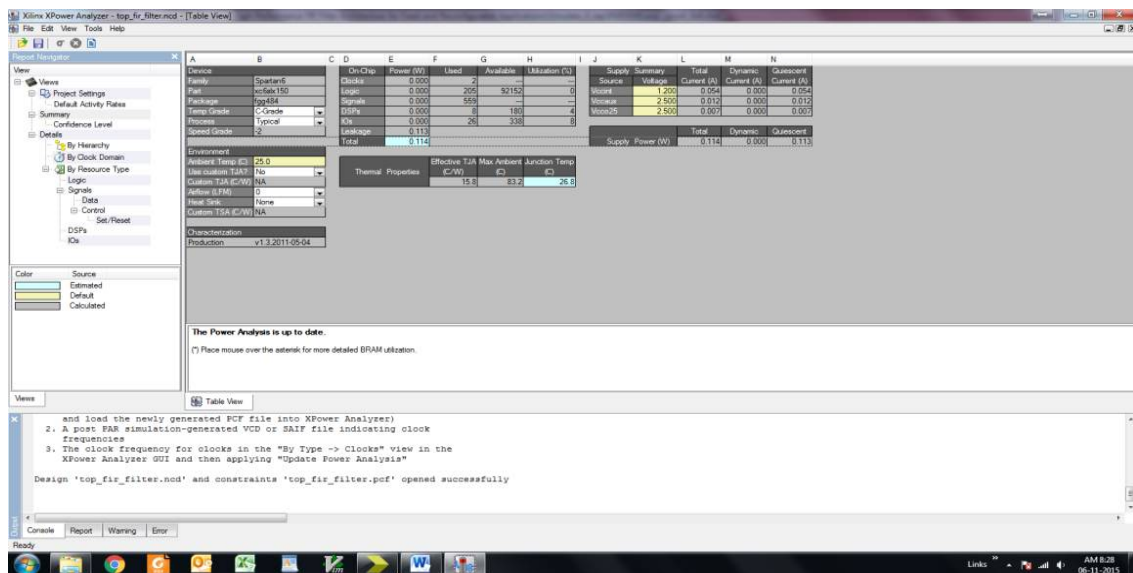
Xilinx XPower Analyzer - top_fir_filter.ncd - [Table View]
File Edit View Tools Help

Report Navigator
View
Views
Project Settings
Default Activity Rates
Summary
Confidence Level
Details
By Hierarchy
By Clock Domain
By Resource Type
Logic
Signals
Data
Control
Set/Reset
DSPs
IOs

| Color | Source |
|---|---|
| | Estimated |
| | Default |
| | Calculated |

Views

| A | B |
|---|---|
| Device | |
| Family | Spartan6 |
| Part | xc6slx150 |
| Package | fgg484 |
| Temp Grade | C-Grade |
| Process | Typical |
| Speed Grade | -2 |
| Environment | |
| Ambient Temp (C) | 25.0 |
| Use custom TJA? | No |
| Custom TJA (C/W) | NA |
| Airflow (LFM) | 0 |
| Heat Sink | None |
| Custom TSA (C/W) | NA |
| Characterization | |
| Production | v1.3,2011-05-04 |

| On-Chip | Power (W) | Used | Available | Utilization (%) |
|---|---|---|---|---|
| Clocks | 0.000 | 2 | --- | --- |
| Logic | 0.000 | 205 | 92152 | 0 |
| Signals | 0.000 | 559 | --- | --- |
| DSPs | 0.000 | 8 | 180 | 4 |
| IOs | 0.000 | 26 | 338 | 8 |
| Leakage | 0.113 | | | |
| Total | 0.114 | | | |

| Thermal Properties | Effective TJA (C/W) | Max Ambient (C) | Junction Temp (C) |
|---|---|---|---|
| | 15.8 | 83.2 | 26.8 |

| Supply Source | Summary Voltage | Total Current (A) | Dynamic Current (A) | Quiescent Current (A) |
|---|---|---|---|---|
| Vccint | 1.200 | 0.054 | 0.000 | 0.054 |
| Vccaux | 2.500 | 0.012 | 0.000 | 0.012 |
| Vcco25 | 2.500 | 0.007 | 0.000 | 0.007 |

| | Total | Dynamic | Quiescent |
|---|---|---|---|
| Supply Power (W) | 0.114 | 0.000 | 0.113 |

The Power Analysis is up to date.

(*) Place mouse over the asterisk for more detailed BRAM utilization.

Table View

and load the newly generated PCF file into XPower Analyzer)
2. A post PAR simulation-generated VCD or SAIF file indicating clock frequencies
3. The clock frequency for clocks in the "By Type -> Clocks" view in the XPower Analyzer GUI and then applying "Update Power Analysis"

Design 'top_fir_filter.ncd' and constraints 'top_fir_filter.pcf' opened successfully

Console Report Warning Error
Ready

Links AM 8:28 06-11-2015